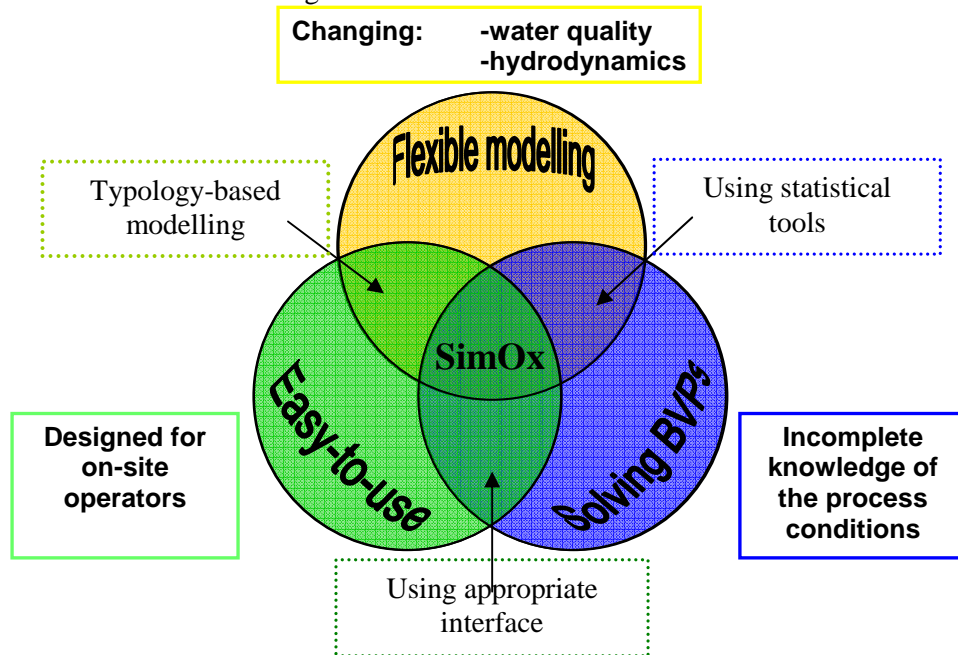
Changing: -water quality
-hydrodynamics

Flexible modelling

Typology-based modelling

Using statistical tools

SimOx

Easy-to-use

Solving BVPs

Designed for on-site operators

Incomplete knowledge of the process conditions

Using appropriate interface